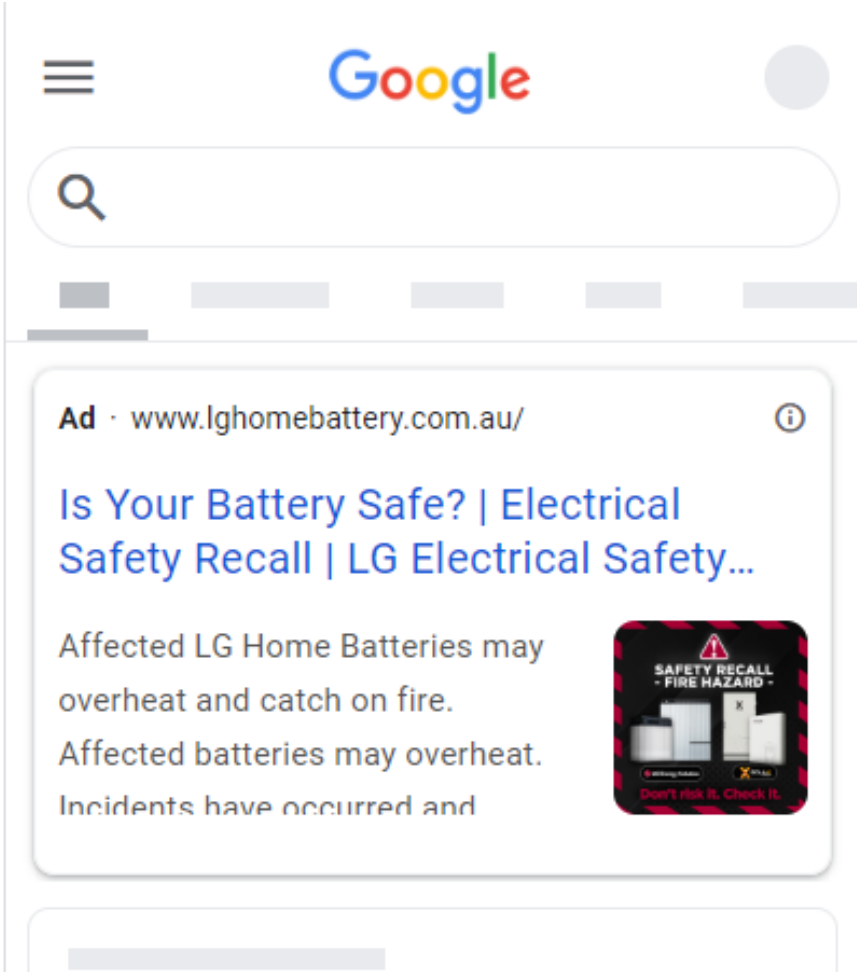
Google

Ad · www.lghomebattery.com.au/

Is Your Battery Safe? | Electrical Safety Recall | LG Electrical Safety...

Affected LG Home Batteries may overheat and catch on fire. Affected batteries may overheat. Incidents have occurred and

SAFETY RECALL
- FIRE HAZARD -

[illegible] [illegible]

Don't risk it. Check it.